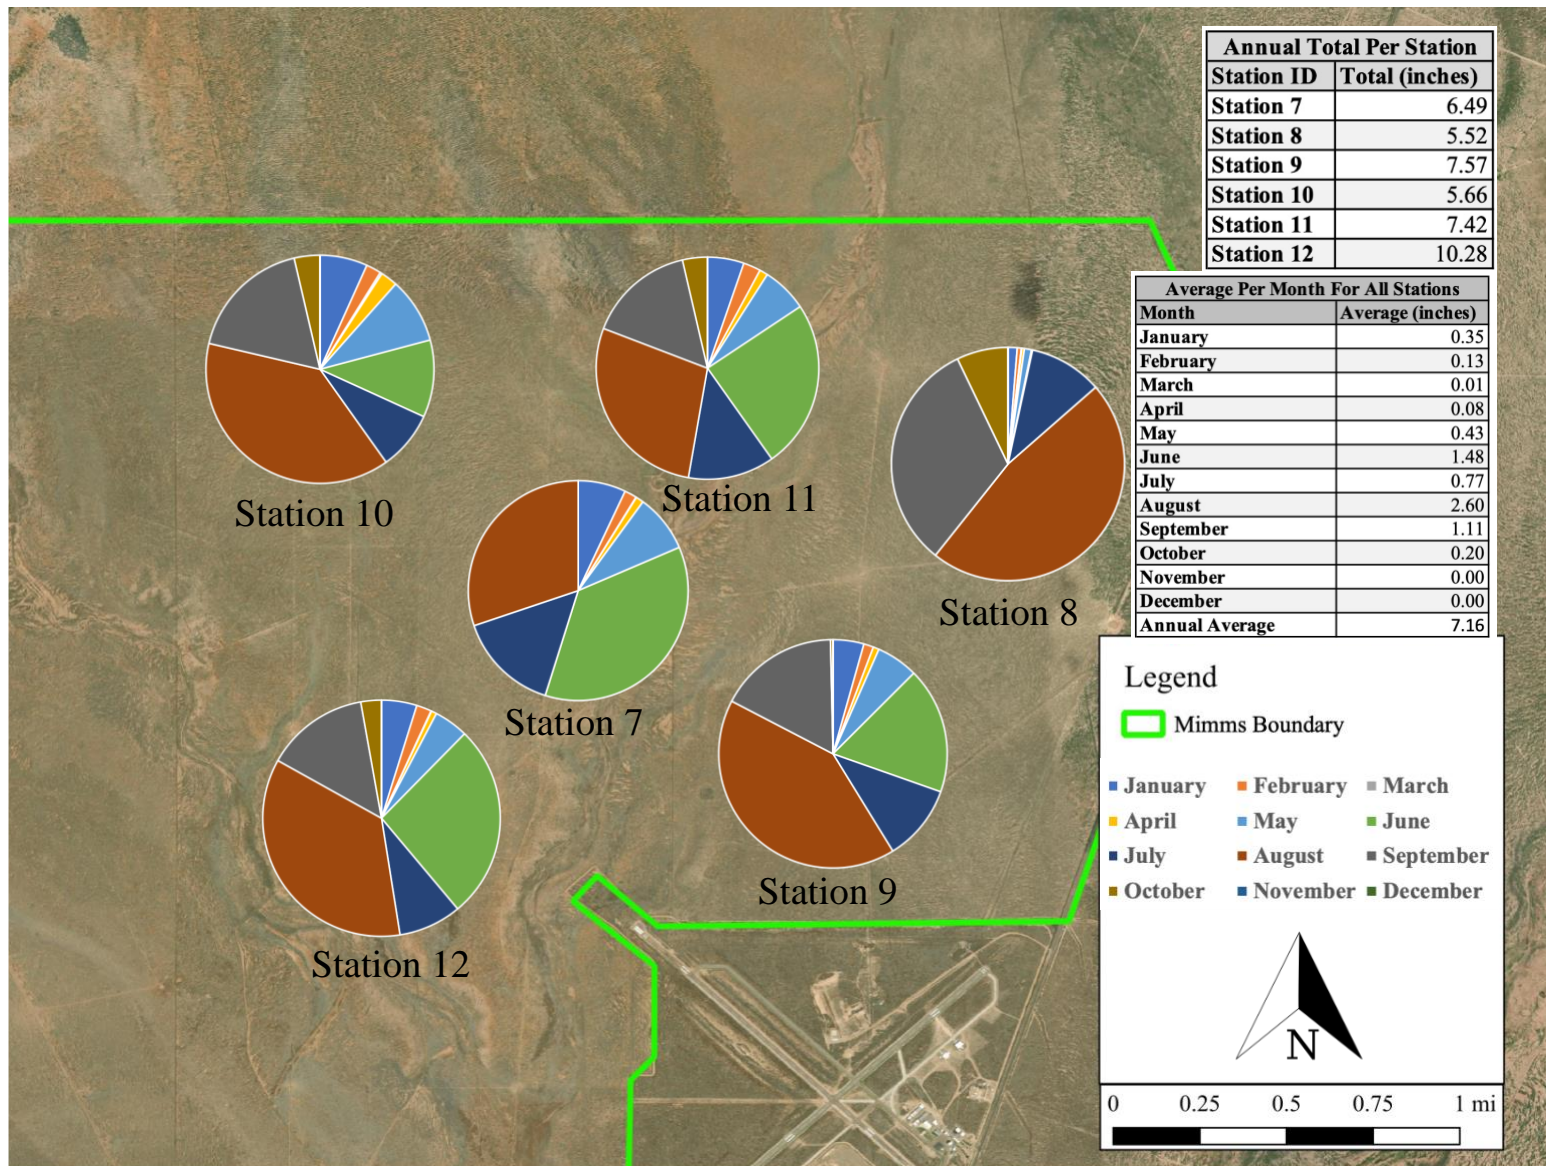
| Annual Total Per Station | |
|---|---|
| Station ID | Total (inches) |
| Station 7 | 6.49 |
| Station 8 | 5.52 |
| Station 9 | 7.57 |
| Station 10 | 5.66 |
| Station 11 | 7.42 |
| Station 12 | 10.28 |

| Average Per Month For All Stations | |
|---|---|
| Month | Average (inches) |
| January | 0.35 |
| February | 0.13 |
| March | 0.01 |
| April | 0.08 |
| May | 0.43 |
| June | 1.48 |
| July | 0.77 |
| August | 2.60 |
| September | 1.11 |
| October | 0.20 |
| November | 0.00 |
| December | 0.00 |
| Annual Average | 7.16 |

Station 10

Station 11

Station 8

Station 7

Station 9

Station 12

Legend

Mimms Boundary

January February March
April May June
July August September
October November December

N

0 0.25 0.5 0.75 1 mi